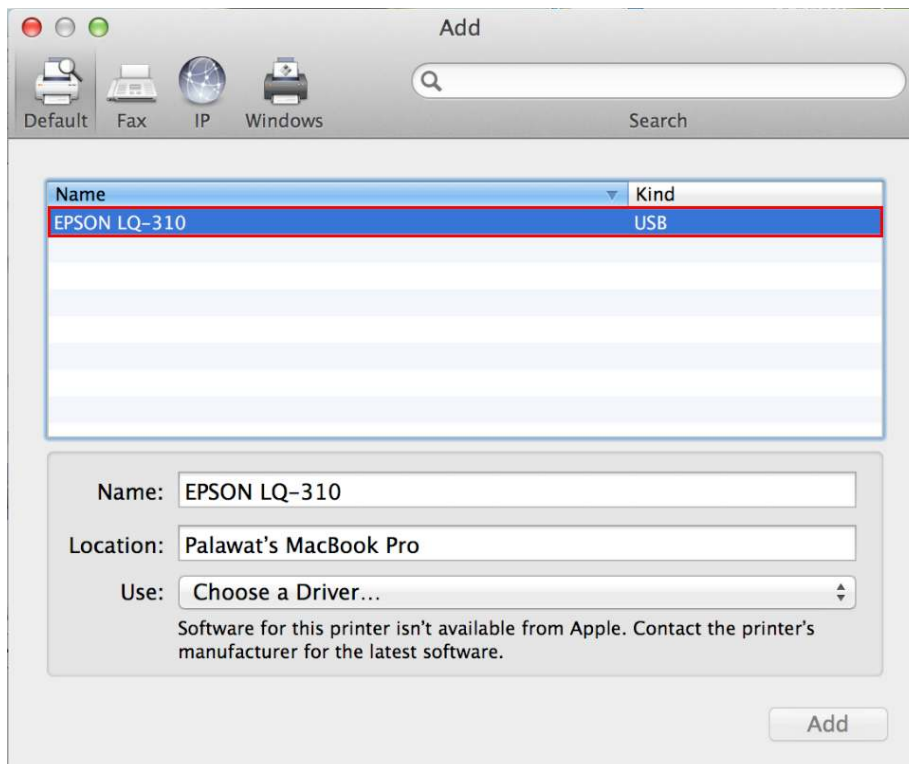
Add

Default Fax IP Windows

Search

| Name | Kind |
|---|---|
| EPSON LQ-310 | USB |

Name: EPSON LQ-310

Location: Palawat's MacBook Pro

Use: Choose a Driver...

Software for this printer isn't available from Apple. Contact the printer's manufacturer for the latest software.

Add